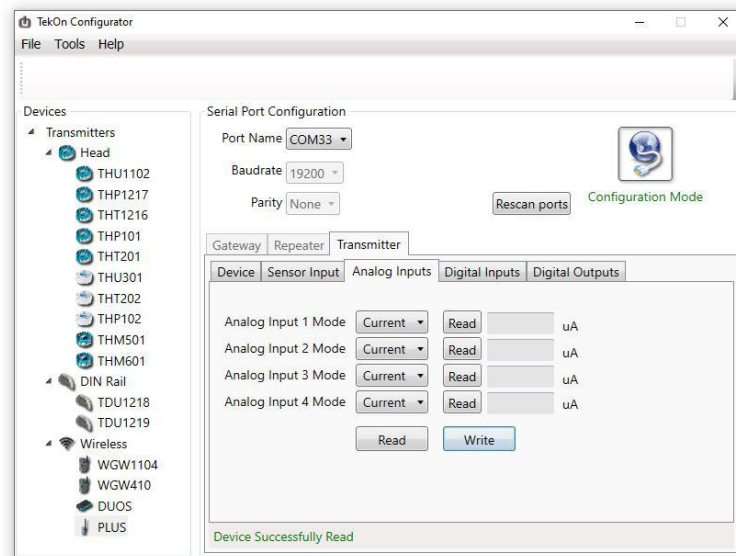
TekOn Configurator

File Tools Help

Devices

Transmitters

Head

THU1102

THP1217

THT1216

THP101

THT201

THU301

THT202

THP102

THM501

THM601

DIN Rail

TDU1218

TDU1219

Wireless

WGW1104

WGW410

DUOS

PLUS

Serial Port Configuration

Port Name COM33

Baudrate 19200

Parity None

Rescan ports

Configuration Mode

Gateway Repeater Transmitter

Device Sensor Input Analog Inputs Digital Inputs Digital Outputs

Analog Input 1 Mode Current Read uA

Analog Input 2 Mode Current Read uA

Analog Input 3 Mode Current Read uA

Analog Input 4 Mode Current Read uA

Read Write

Device Successfully Read